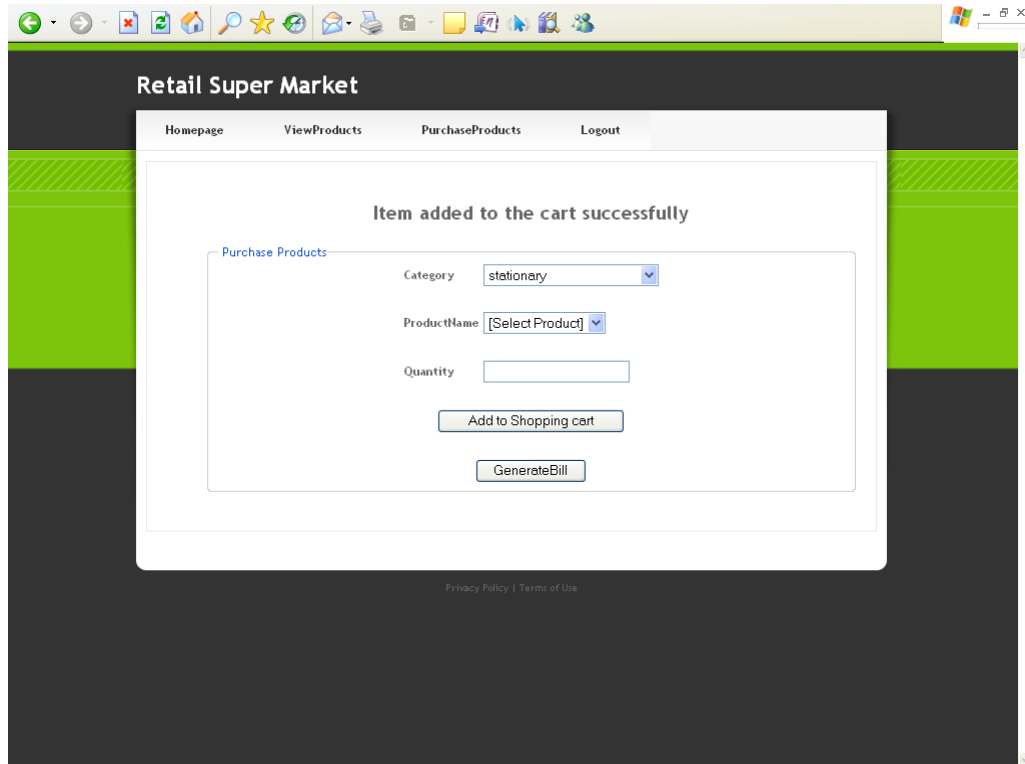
Retail Super Market

Homepage ViewProducts PurchaseProducts Logout

Item added to the cart successfully

Purchase Products

Category stationary

ProductName [Select Product]

Quantity

Add to Shopping cart

GenerateBill

Privacy Policy | Terms of Use